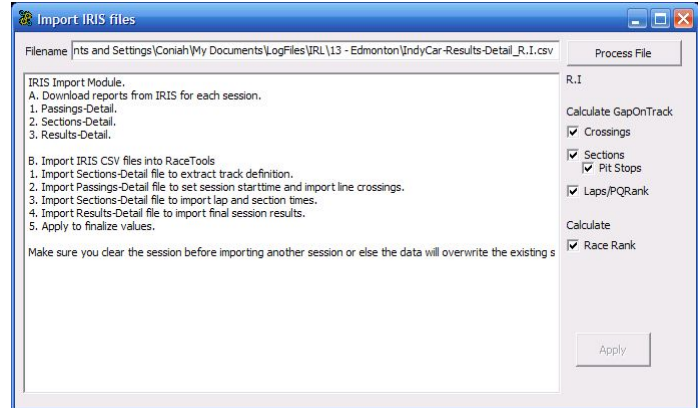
Import IRIS files

Filename nts and Settings\Coniah\My Documents\LogFiles\IRL\13 - Edmonton\IndyCar-Results-Detail_R.I.csv

Process File

IRIS Import Module.
A. Download reports from IRIS for each session.
1. Passings-Detail.
2. Sections-Detail.
3. Results-Detail.

B. Import IRIS CSV files into RaceTools
1. Import Sections-Detail file to extract track definition.
2. Import Passings-Detail file to set session starttime and import line crossings.
3. Import Sections-Detail file to import lap and section times.
4. Import Results-Detail file to import final session results.
5. Apply to finalize values.

Make sure you clear the session before importing another session or else the data will overwrite the existing s

R.I

Calculate GapOnTrack
Crossings
Sections
Pit Stops
Laps/PQRank

Calculate
Race Rank

Apply